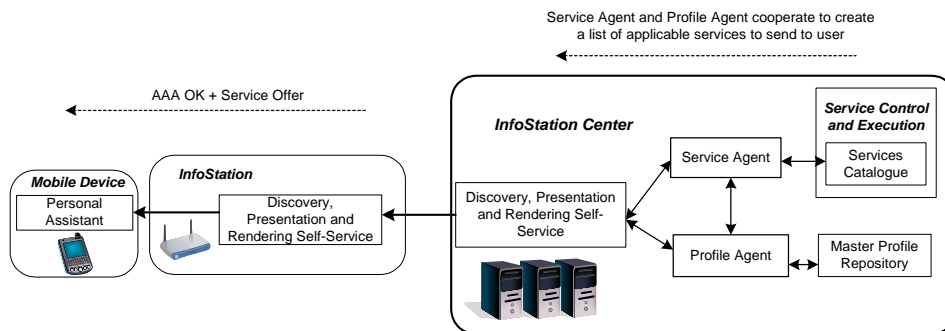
Service Agent and Profile Agent cooperate to create a list of applicable services to send to user

AAA OK + Service Offer

InfoStation Center

Service Control and Execution

Service Agent

Services Catalogue

Mobile Device

InfoStation

Personal Assistant

Discovery, Presentation and Rendering Self-Service

Discovery, Presentation and Rendering Self-Service

Profile Agent

Master Profile Repository